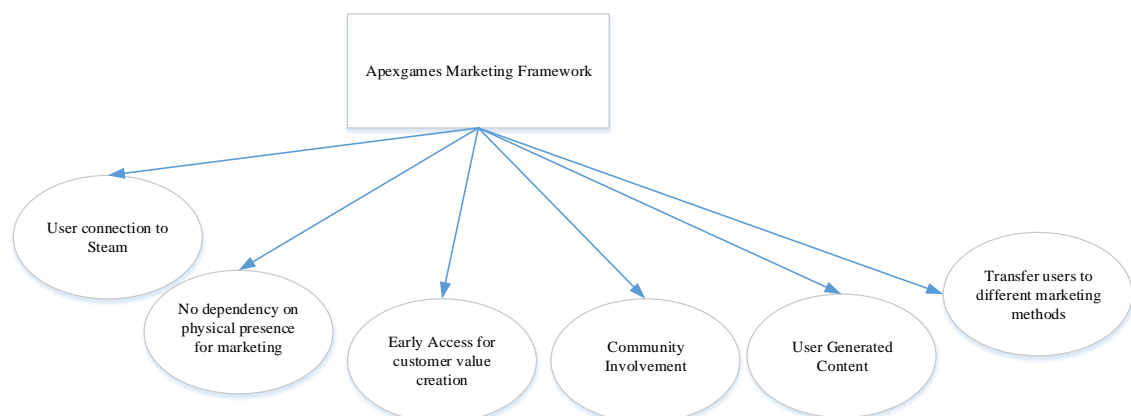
Apexgames Marketing Framework

User connection to Steam

No dependency on physical presence for marketing

Early Access for customer value creation

Community Involvement

User Generated Content

Transfer users to different marketing methods